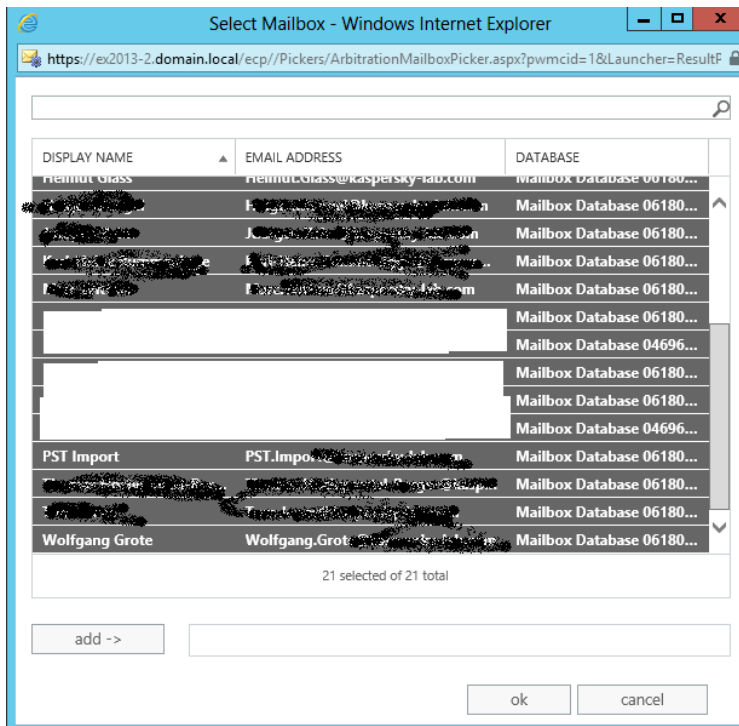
Select Mailbox - Windows Internet Explorer

https://ex2013-2.domain.local/ecp//Pickers/ArbitrationMailboxPicker.aspx?pwmcid=1&Launcher=ResultP

| DISPLAY NAME | EMAIL ADDRESS | DATABASE |
|---|---|---|
| Helmut Glass | Helmut.Glass@kaspersky-lab.com | Mailbox Database 06180... |
| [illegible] | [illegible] | Mailbox Database 06180... |
| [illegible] | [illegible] | Mailbox Database 06180... |
| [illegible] | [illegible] | Mailbox Database 06180... |
| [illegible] | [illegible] | Mailbox Database 06180... |
| | | Mailbox Database 06180... |
| | | Mailbox Database 04696... |
| | | Mailbox Database 06180... |
| | | Mailbox Database 06180... |
| | | Mailbox Database 04696... |
| PST Import | PST.Impo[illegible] | Mailbox Database 06180... |
| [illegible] | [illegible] | Mailbox Database 06180... |
| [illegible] | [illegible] | Mailbox Database 06180... |
| Wolfgang Grote | Wolfgang.Grot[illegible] | Mailbox Database 06180... |

21 selected of 21 total

add ->

ok cancel